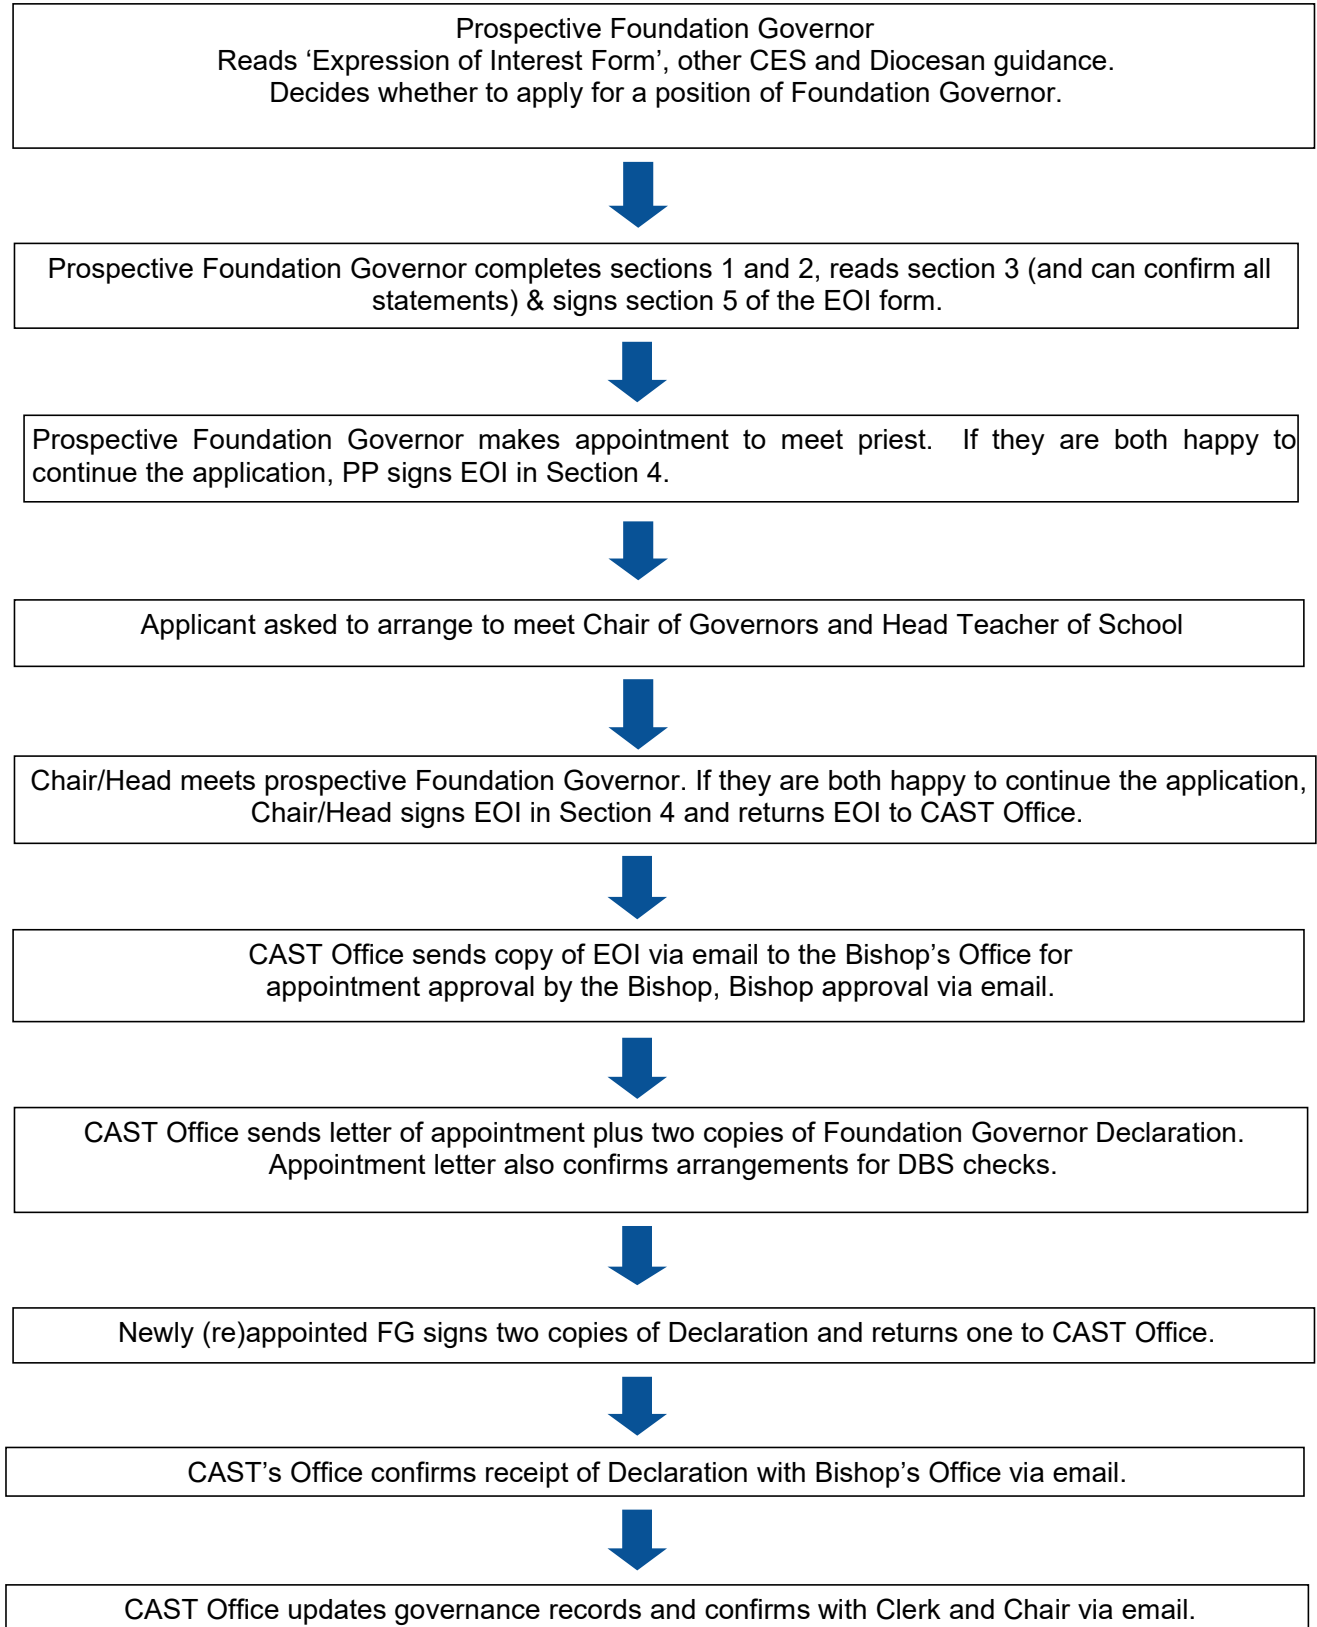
Prospective Foundation Governor
Reads ‘Expression of Interest Form’, other CES and Diocesan guidance.
Decides whether to apply for a position of Foundation Governor.

Prospective Foundation Governor completes sections 1 and 2, reads section 3 (and can confirm all statements) & signs section 5 of the EOI form.

Prospective Foundation Governor makes appointment to meet priest. If they are both happy to continue the application, PP signs EOI in Section 4.

Applicant asked to arrange to meet Chair of Governors and Head Teacher of School

Chair/Head meets prospective Foundation Governor. If they are both happy to continue the application, Chair/Head signs EOI in Section 4 and returns EOI to CAST Office.

CAST Office sends copy of EOI via email to the Bishop’s Office for appointment approval by the Bishop, Bishop approval via email.

CAST Office sends letter of appointment plus two copies of Foundation Governor Declaration. Appointment letter also confirms arrangements for DBS checks.

Newly (re)appointed FG signs two copies of Declaration and returns one to CAST Office.

CAST’s Office confirms receipt of Declaration with Bishop’s Office via email.

CAST Office updates governance records and confirms with Clerk and Chair via email.